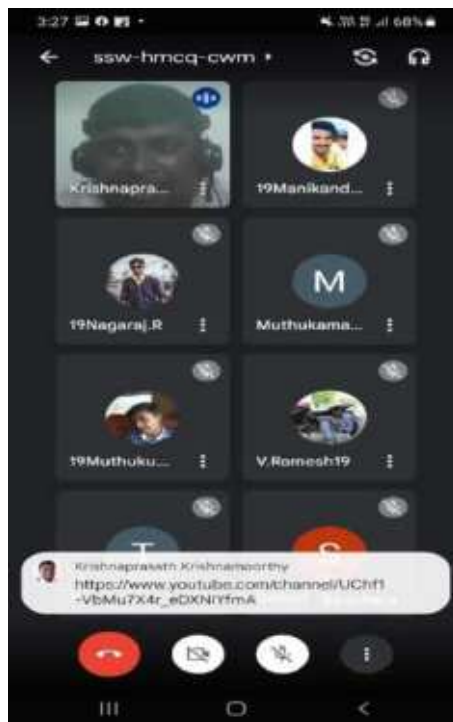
3:27 68%

ssw-hmcq-cwm

Krishnapra...

19Manikand...

19Nagaraj.R

M

Muthukama...

19Muthuku...

V.Romesh19

T

S

Krishnaprasath Krishnamoorthy
https://www.youtube.com/channel/UChf1-VbMu7X4r_eDXNIYfmA